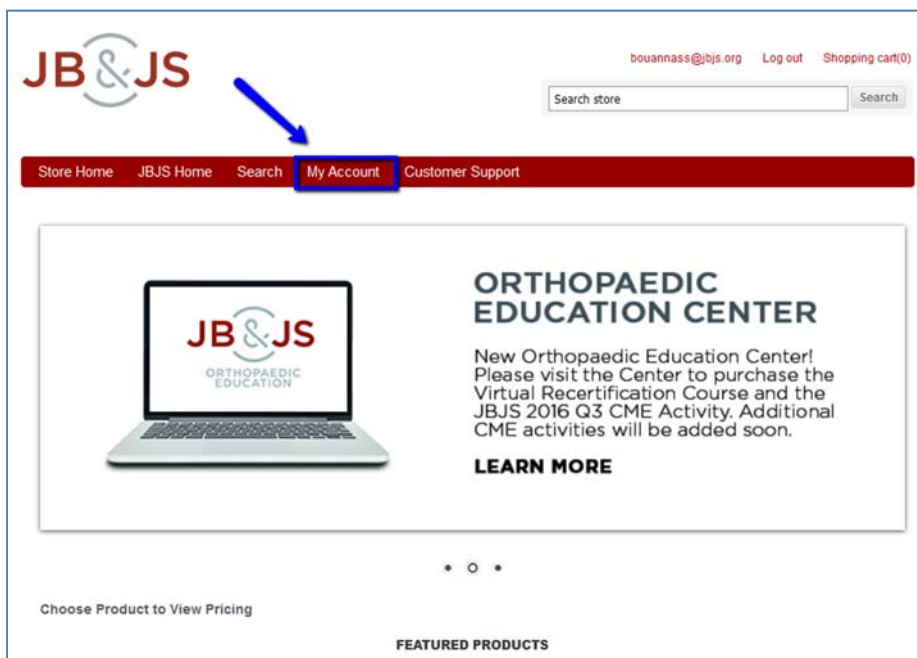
JB&JS

bouannass@jbjs.org Log out Shopping cart(0)

Search store Search

Store Home JBJS Home Search My Account Customer Support

JB&JS
ORTHOPAEDIC EDUCATION

ORTHOPAEDIC EDUCATION CENTER

New Orthopaedic Education Center! Please visit the Center to purchase the Virtual Recertification Course and the JBJS 2016 Q3 CME Activity. Additional CME activities will be added soon.

LEARN MORE

Choose Product to View Pricing

FEATURED PRODUCTS